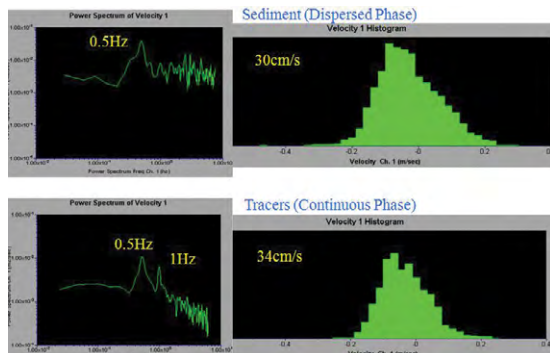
Power Spectrum of Velocity 1

0.5Hz

1.00x10⁰
1.00x10⁻¹
1.00x10⁻²
1.00x10⁻³

1.00x10⁻¹
1.00x10⁰
1.00x10¹

Power Spectrum Freq Ch. 1 (hz)

Sediment (Dispersed Phase)

Velocity 1 Histogram

30cm/s

-0.4
-0.2
-0
0.2

Velocity Ch. 1 (m/sec)

Power Spectrum of Velocity 1

0.5Hz

1Hz

1.00x10⁰

1.00x10⁻¹
1.00x10⁰
1.00x10¹

Tracers (Continuous Phase)

Velocity 1 Histogram

34cm/s

-0.4
-0.2
-0
0.2

Velocity Ch. 1 (m/sec)